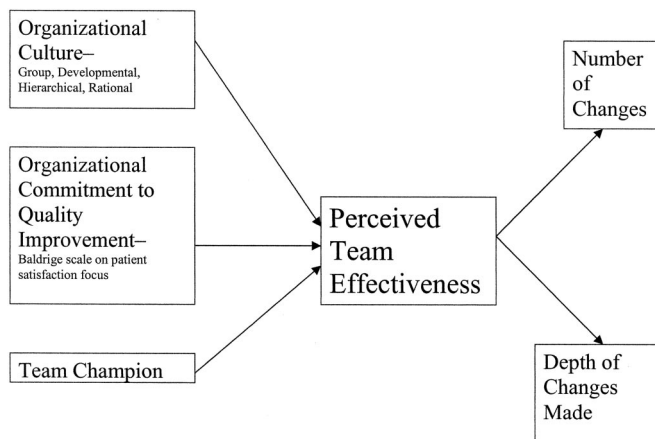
Organizational Culture–
Group, Developmental, Hierarchical, Rational

Organizational Commitment to Quality Improvement–
Baldrige scale on patient satisfaction focus

Team Champion

Perceived Team Effectiveness

Number of Changes

Depth of Changes Made